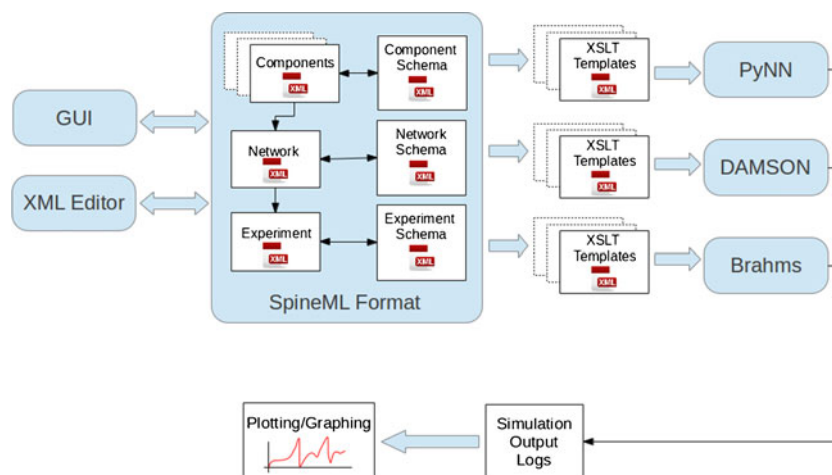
GUI

XML Editor

Components
XML

Component Schema
XML

Network
XML

Network Schema
XML

Experiment
XML

Experiment Schema
XML

SpineML Format

XSLT Templates
XML

PyNN

XSLT Templates
XML

DAMSON

XSLT Templates
XML

Brahms

Plotting/Graphing

Simulation Output Logs